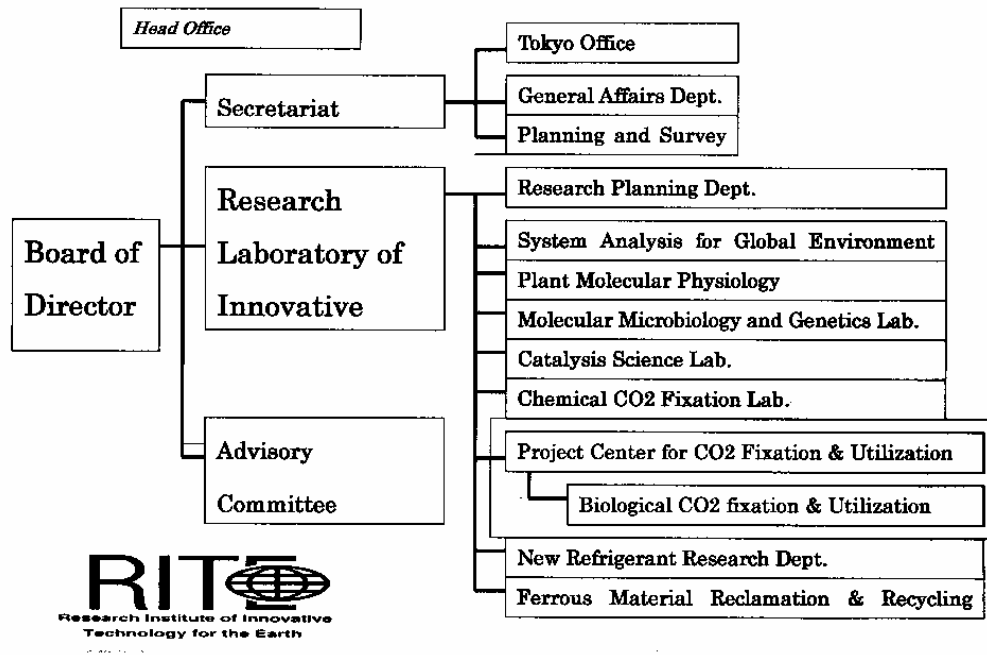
Head Office

Board of Director

Secretariat

Tokyo Office

General Affairs Dept.

Planning and Survey

Research Laboratory of Innovative

Research Planning Dept.

System Analysis for Global Environment

Plant Molecular Physiology

Molecular Microbiology and Genetics Lab.

Catalysis Science Lab.

Chemical CO2 Fixation Lab.

Advisory Committee

Project Center for CO2 Fixation & Utilization

Biological CO2 fixation & Utilization

New Refrigerant Research Dept.

Ferrous Material Reclamation & Recycling

RITE
Research Institute of Innovative Technology for the Earth